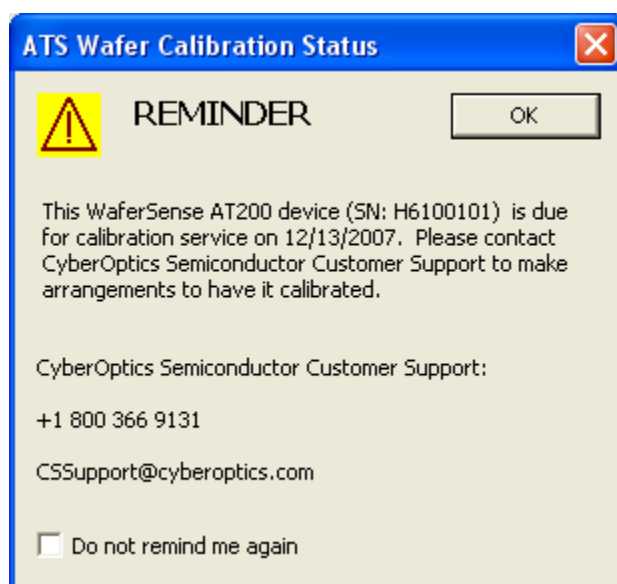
ATS Wafer Calibration Status

REMINDER

OK

This WaferSense AT200 device (SN: H6100101) is due for calibration service on 12/13/2007. Please contact CyberOptics Semiconductor Customer Support to make arrangements to have it calibrated.

CyberOptics Semiconductor Customer Support:

+1 800 366 9131

CSSupport@cyberoptics.com

Do not remind me again